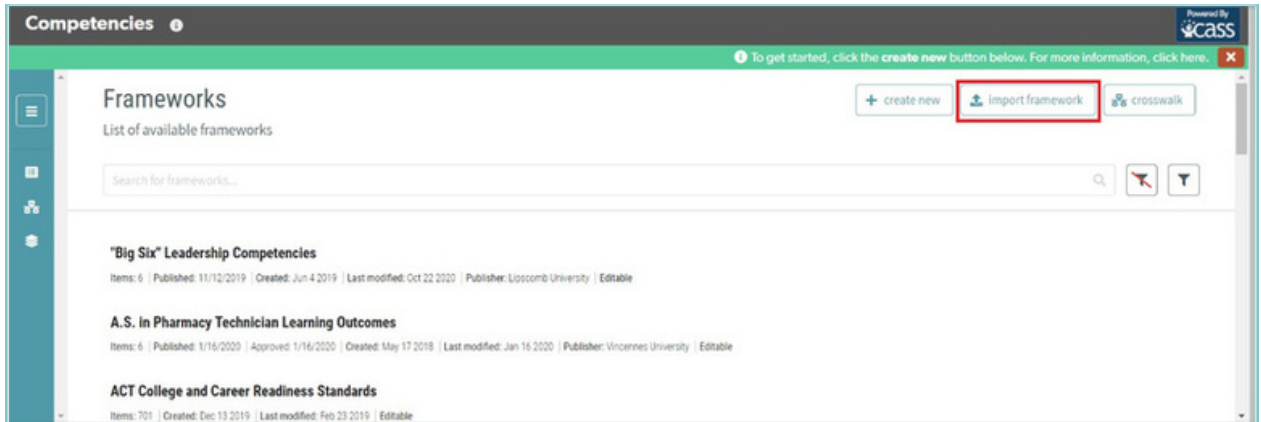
Competencies

Powered By CASS

To get started, click the **create new** button below. For more information, click here.

Frameworks

List of available frameworks

+ create new

import framework

crosswalk

Search for frameworks...

"Big Six" Leadership Competencies

Items: 6 | Published: 11/12/2019 | Created: Jun 4 2019 | Last modified: Oct 22 2020 | Publisher: Lipscomb University | Editable

A.S. in Pharmacy Technician Learning Outcomes

Items: 6 | Published: 1/16/2020 | Approved: 1/16/2020 | Created: May 17 2018 | Last modified: Jan 16 2020 | Publisher: Vincennes University | Editable

ACT College and Career Readiness Standards

Items: 701 | Created: Dec 13 2019 | Last modified: Feb 23 2019 | Editable